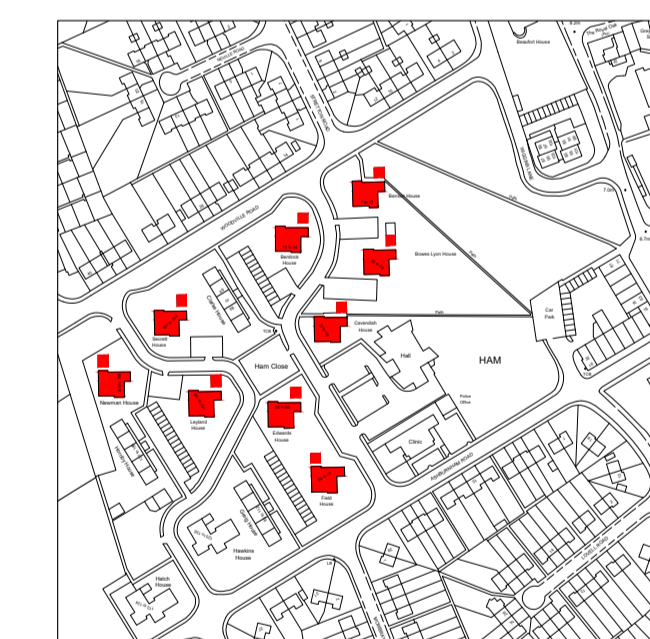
Beaufort House

Benlow House

Bentick House

Bowes Lyon House

Cavendish House

Hall

HAM

Car Park

Secrett House

Ham Close

Newman House

Leyland House

Edwards House

Police Office

Clinic

Field House

Hawkins House

Hatch House

WOODVILLE ROAD

ASHBURNHAM ROAD

Path

Path

Path

Path

Car Park

Clinic

Greig House

Cleave House

LOWELL ROAD